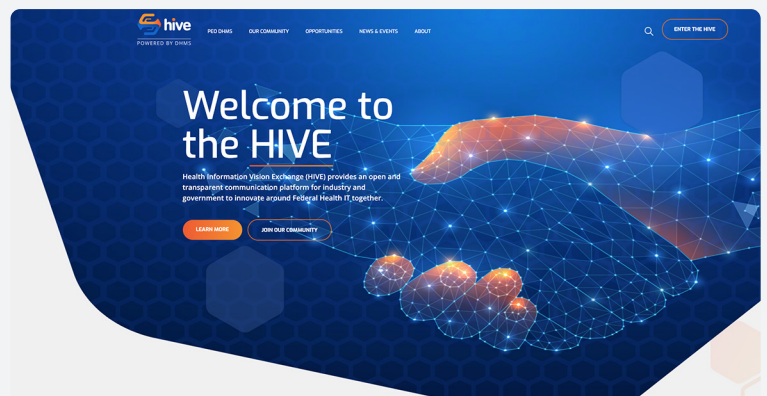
hive
POWERED BY DHMS

PEO DHMS OUR COMMUNITY OPPORTUNITIES NEWS & EVENTS ABOUT

ENTER THE HIVE

Welcome to the HIVE

Health Information Vision Exchange (HIVE) provides an open and transparent communication platform for industry and government to innovate around Federal Health IT together.

LEARN MORE

JOIN OUR COMMUNITY